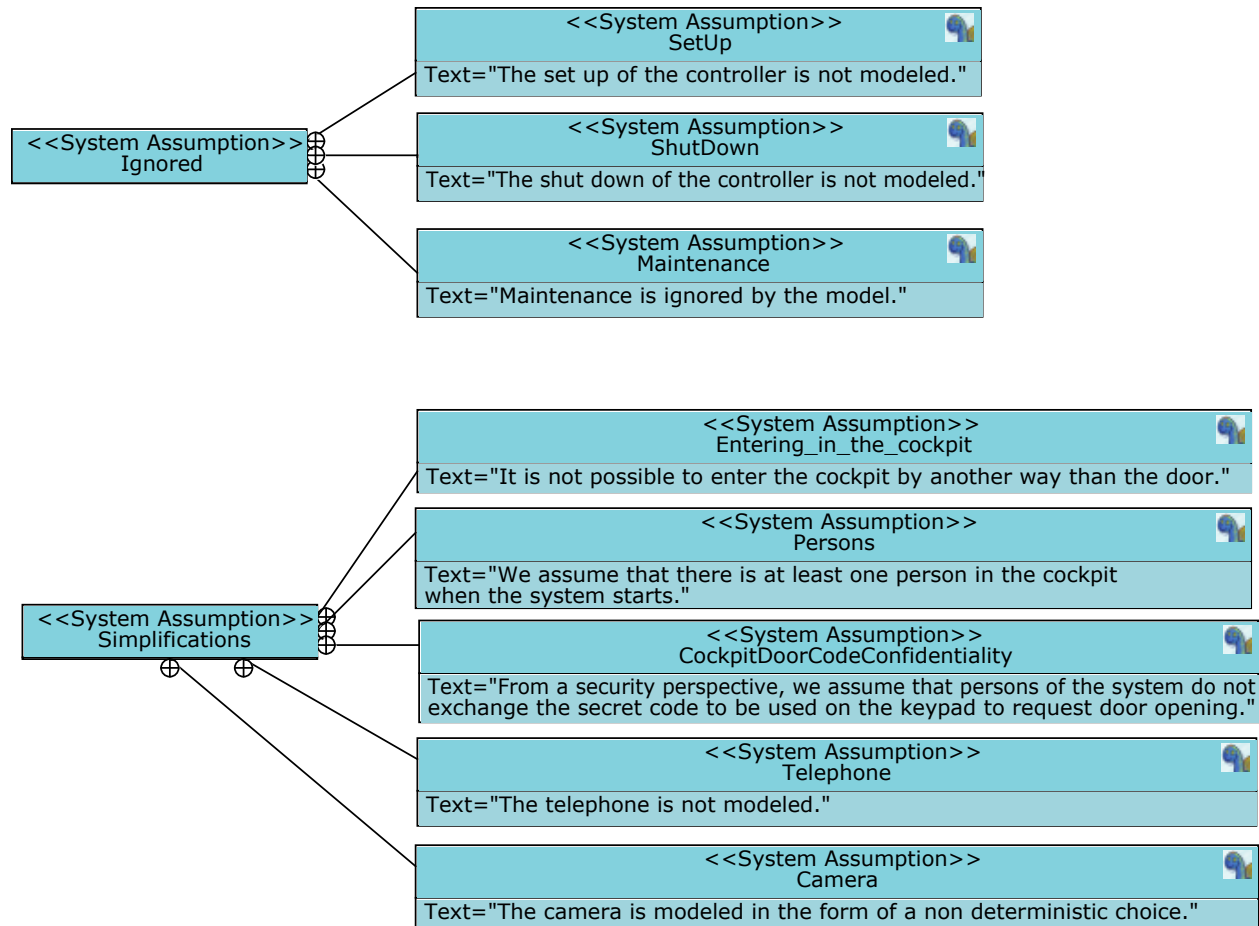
<<System Assumption>>
SetUp

Text="The set up of the controller is not modeled."

<<System Assumption>>
Ignored

<<System Assumption>>
ShutDown

Text="The shut down of the controller is not modeled."

<<System Assumption>>
Maintenance

Text="Maintenance is ignored by the model."

<<System Assumption>>
Entering_in_the_cockpit

Text="It is not possible to enter the cockpit by another way than the door."

<<System Assumption>>
Persons

Text="We assume that there is at least one person in the cockpit when the system starts."

<<System Assumption>>
Simplifications

<<System Assumption>>
CockpitDoorCodeConfidentiality

Text="From a security perspective, we assume that persons of the system do not exchange the secret code to be used on the keypad to request door opening."

<<System Assumption>>
Telephone

Text="The telephone is not modeled."

<<System Assumption>>
Camera

Text="The camera is modeled in the form of a non deterministic choice."